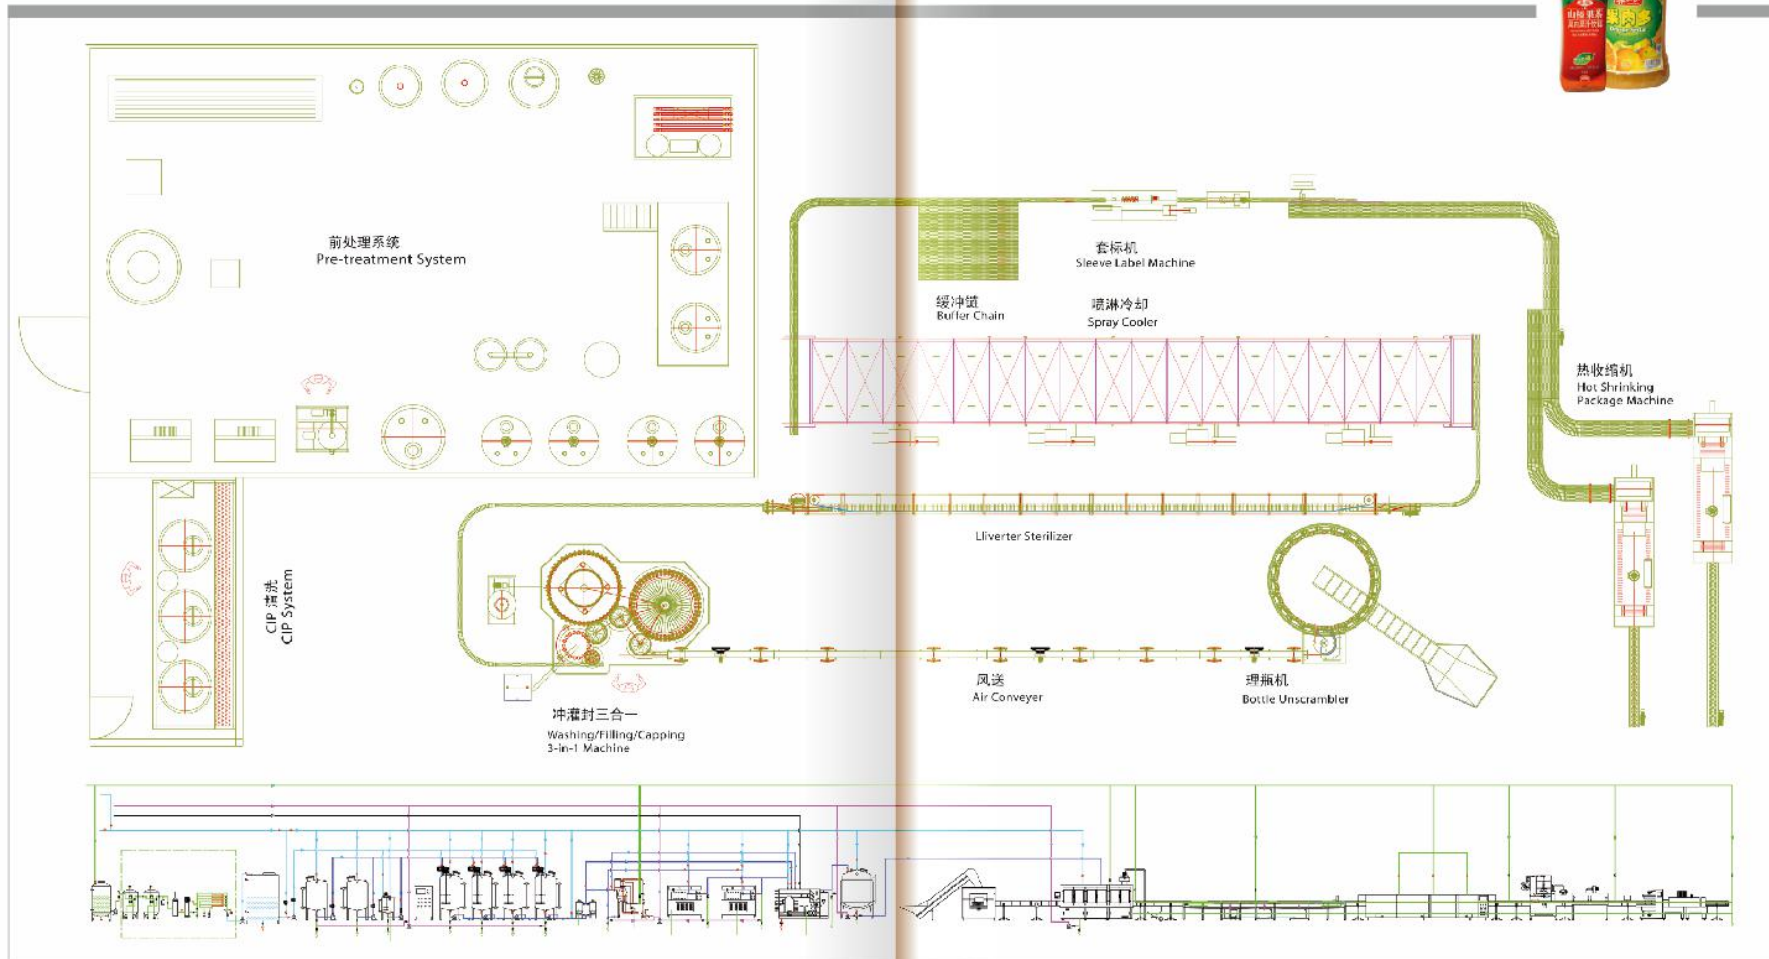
前处理系统
Pre-treatment System

套标机
Sleeve Label Machine

缓冲链
Buffer Chain

喷淋冷却
Spray Cooler

热收缩机
Hot Shrinking Package Machine

Lliverter Sterilizer

CIP 清洗
CIP System

风送
Air Conveyer

理瓶机
Bottle Unscrambler

冲灌封三合一
Washing/Filling/Capping 3-in-1 Machine